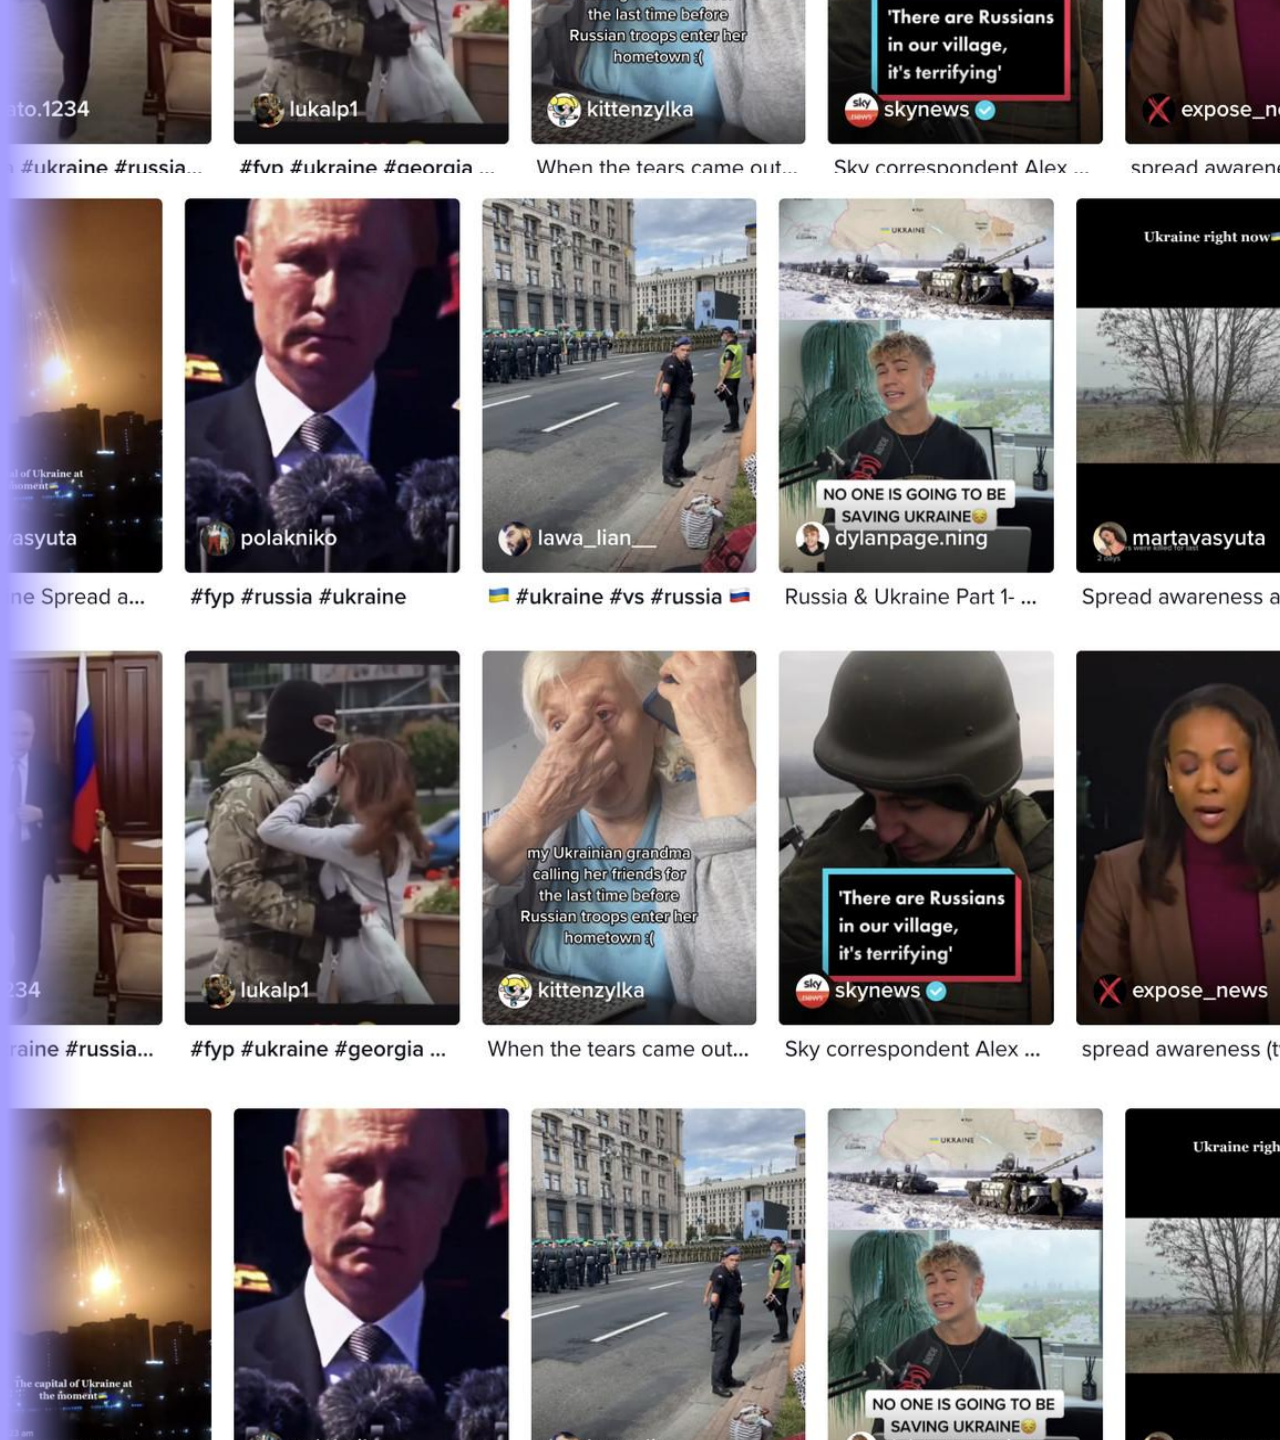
ato.1234
#ukraine #russia...

lukalp1
#fyp #ukraine #georgia ...

the last time before Russian troops enter her hometown :(
kittenzylka
When the tears came out...

'There are Russians in our village, it's terrifying'
skynews
Sky correspondent Alex ...

expose_n
spread awarene

al of Ukraine at moment
asyuta
ne Spread a...

polakniko
#fyp #russia #ukraine

lawa_lian__
#ukraine #vs #russia

UKRAINE
NO ONE IS GOING TO BE SAVING UKRAINE
dylanpage.ning
Russia & Ukraine Part 1- ...

Ukraine right now
martavasyuta
Spread awareness a

234
raine #russia...

lukalp1
#fyp #ukraine #georgia ...

my Ukrainian grandma calling her friends for the last time before Russian troops enter her hometown :(
kittenzylka
When the tears came out...

'There are Russians in our village, it's terrifying'
skynews
Sky correspondent Alex ...

expose_news
spread awareness (t

The capital of Ukraine at the moment

UKRAINE
NO ONE IS GOING TO BE SAVING UKRAINE

Ukraine righ